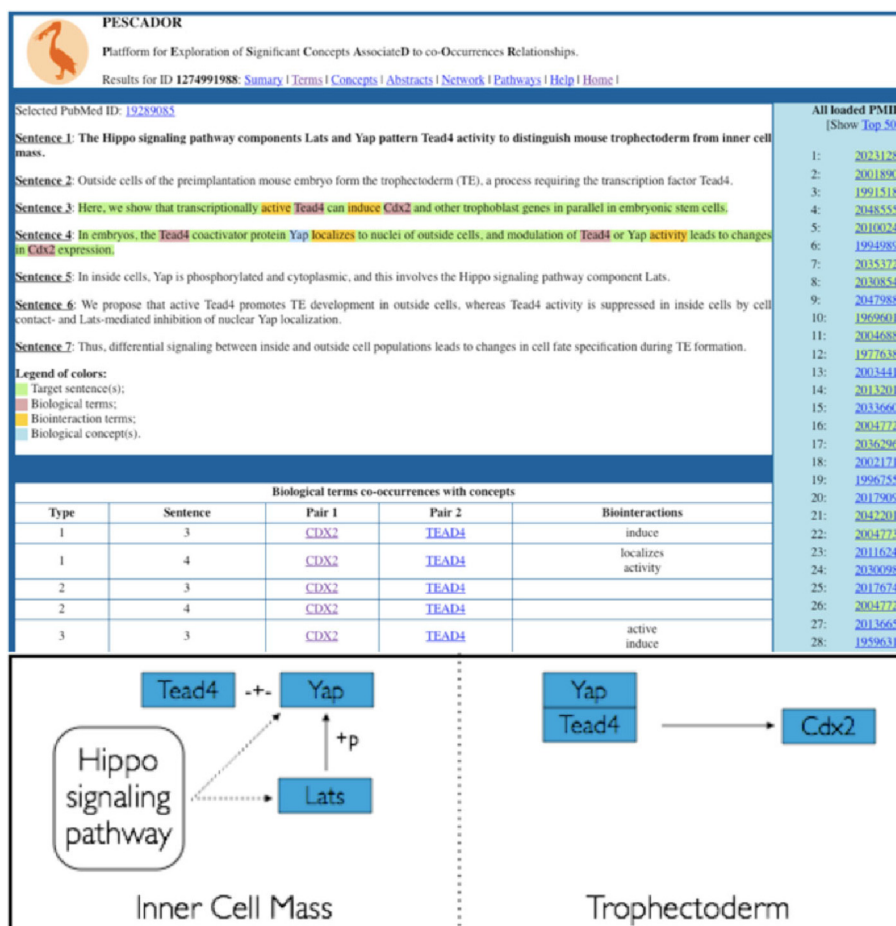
PESCADOR

Platform for Exploration of Significant Concepts AssociateD to co-Occurrences Relationships.

Results for ID 1274991988: Sumary | Terms | Concepts | Abstracts | Network | Pathways | Help | Home |

Selected PubMed ID: 19289085

Sentence 1: The Hippo signaling pathway components Lats and Yap pattern Tead4 activity to distinguish mouse trophectoderm from inner cell mass.

Sentence 2: Outside cells of the preimplantation mouse embryo form the trophectoderm (TE), a process requiring the transcription factor Tead4.

Sentence 3: Here, we show that transcriptionally active Tead4 can induce Cdx2 and other trophoblast genes in parallel in embryonic stem cells.

Sentence 4: In embryos, the Tead4 coactivator protein Yap localizes to nuclei of outside cells, and modulation of Tead4 or Yap activity leads to changes in Cdx2 expression.

Sentence 5: In inside cells, Yap is phosphorylated and cytoplasmic, and this involves the Hippo signaling pathway component Lats.

Sentence 6: We propose that active Tead4 promotes TE development in outside cells, whereas Tead4 activity is suppressed in inside cells by cell contact- and Lats-mediated inhibition of nuclear Yap localization.

Sentence 7: Thus, differential signaling between inside and outside cell populations leads to changes in cell fate specification during TE formation.

Legend of colors:
Target sentence(s);
Biological terms;
Biointeraction terms;
Biological concept(s).

All loaded PMI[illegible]
[Show Top 50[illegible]

1: 2023128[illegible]
2: 2001890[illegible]
3: 1991518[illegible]
4: 2048555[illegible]
5: 2010025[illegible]
6: 1994989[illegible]
7: 2035372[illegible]
8: 2030854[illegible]
9: 2047988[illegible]
10: 1969601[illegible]
11: 2004688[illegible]
12: 1977663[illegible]
13: 2003441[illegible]
14: 2013201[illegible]
15: 2033666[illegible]
16: 2004772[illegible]
17: 2036296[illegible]
18: 2002171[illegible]
19: 1996755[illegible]
20: 2017909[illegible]
21: 2042201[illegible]
22: 2004773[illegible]
23: 2011624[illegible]
24: 2030098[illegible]
25: 2017674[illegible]
26: 2004772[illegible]
27: 2013665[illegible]
28: 1959631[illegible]

Biological terms co-occurrences with concepts

| Type | Sentence | Pair 1 | Pair 2 | Biointeractions |
|---|---|---|---|---|
| 1 | 3 | CDX2 | TEAD4 | induce |
| 1 | 4 | CDX2 | TEAD4 | localizes activity |
| 2 | 3 | CDX2 | TEAD4 | |
| 2 | 4 | CDX2 | TEAD4 | |
| 3 | 3 | CDX2 | TEAD4 | active induce |

Tead4 -+- Yap
+p
Hippo signaling pathway
Lats
Inner Cell Mass

Yap
Tead4
Cdx2
Trophectoderm